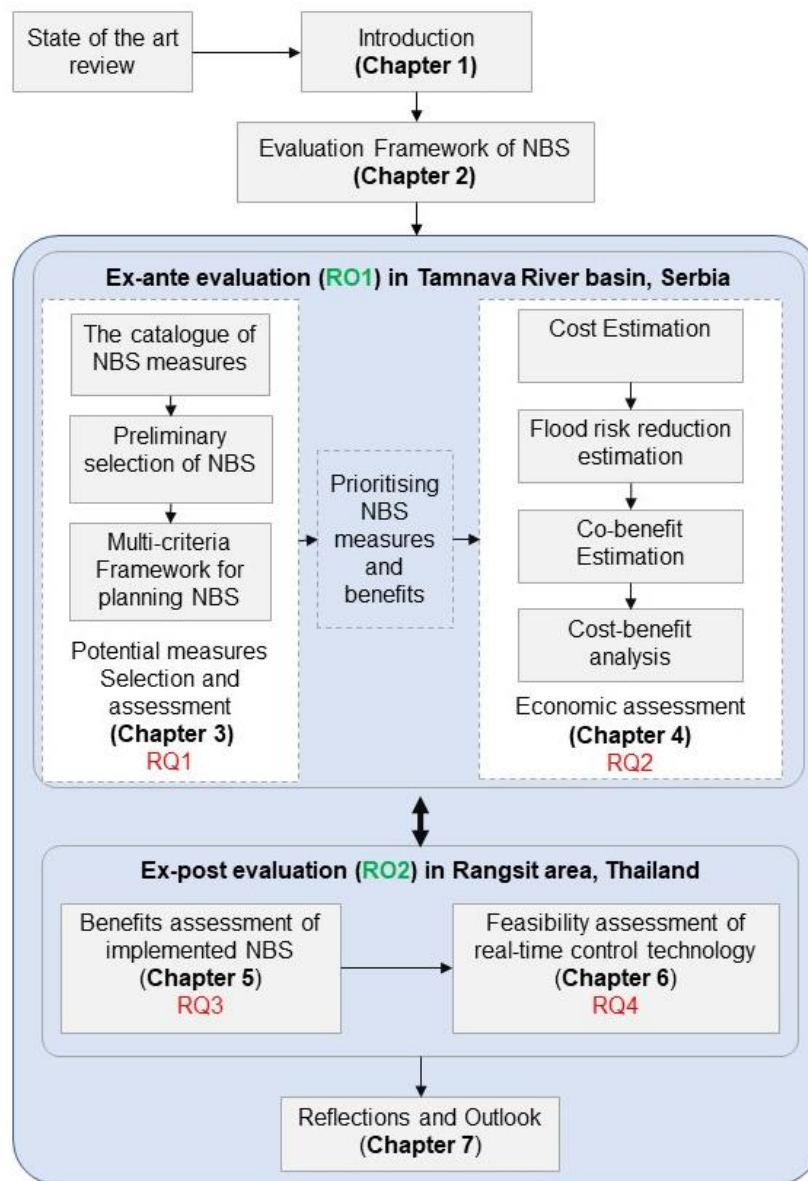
State of the art review

Introduction
(Chapter 1)

Evaluation Framework of NBS
(Chapter 2)

Ex-ante evaluation (RO1) in Tamnava River basin, Serbia

The catalogue of NBS measures

Preliminary selection of NBS

Multi-criteria Framework for planning NBS

Potential measures Selection and assessment
(Chapter 3)
RQ1

Prioritising NBS measures and benefits

Cost Estimation

Flood risk reduction estimation

Co-benefit Estimation

Cost-benefit analysis

Economic assessment
(Chapter 4)
RQ2

Ex-post evaluation (RO2) in Rangsit area, Thailand

Benefits assessment of implemented NBS
(Chapter 5)
RQ3

Feasibility assessment of real-time control technology
(Chapter 6)
RQ4

Reflections and Outlook
(Chapter 7)